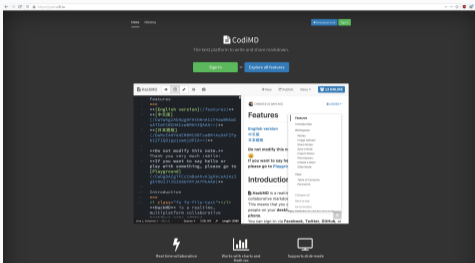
CodiMD

The best platform to write and share markdown.

Sign In

Explore all features

Features

English version
中文版
日本語版

Do not modify this note

If you wish to say hello or play with something, please go to Playground

Introduction

CodiMD is a real-time, multi-platform collaborative markdown note editor.

Real time collaboration

Works with charts and MathJax

Supports slide mode